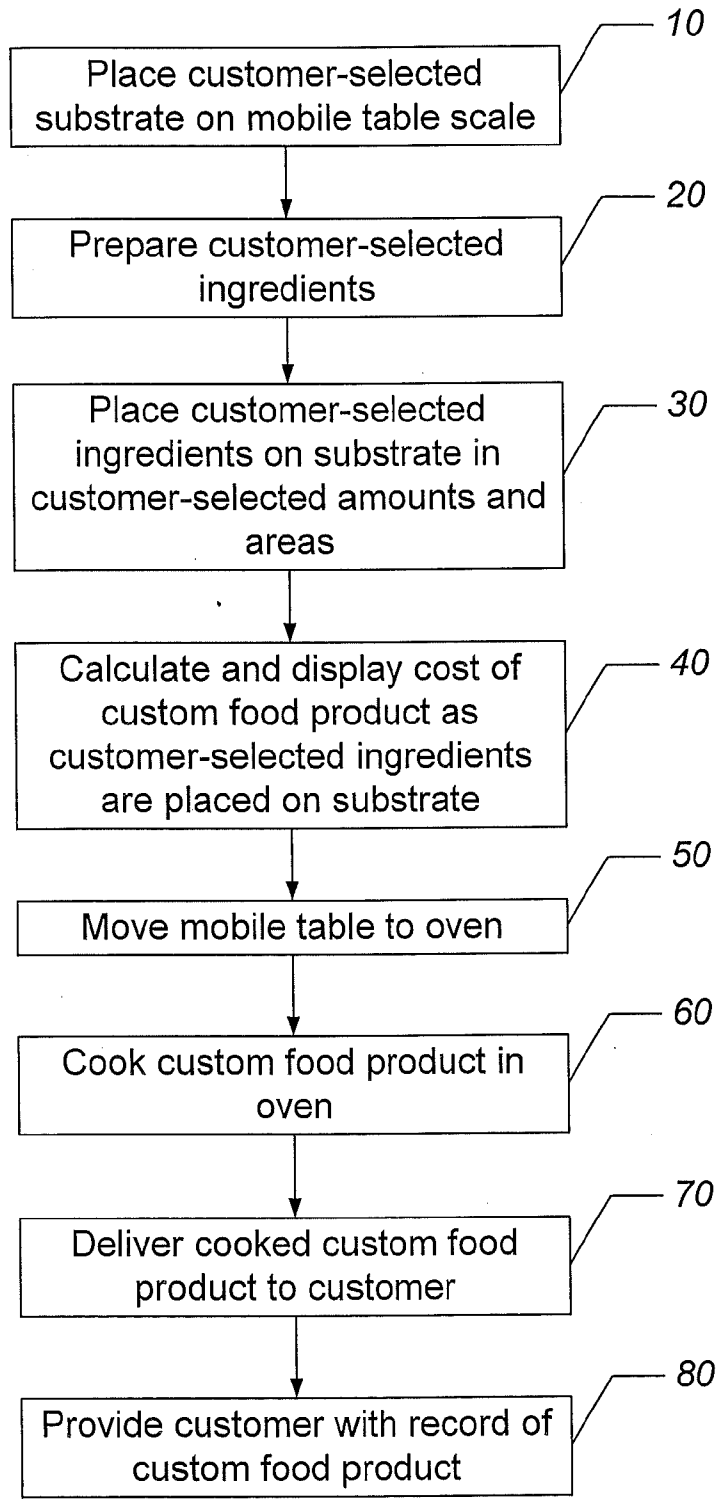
10
Place customer-selected substrate on mobile table scale

20
Prepare customer-selected ingredients

30
Place customer-selected ingredients on substrate in customer-selected amounts and areas

40
Calculate and display cost of custom food product as customer-selected ingredients are placed on substrate

50
Move mobile table to oven

60
Cook custom food product in oven

70
Deliver cooked custom food product to customer

80
Provide customer with record of custom food product